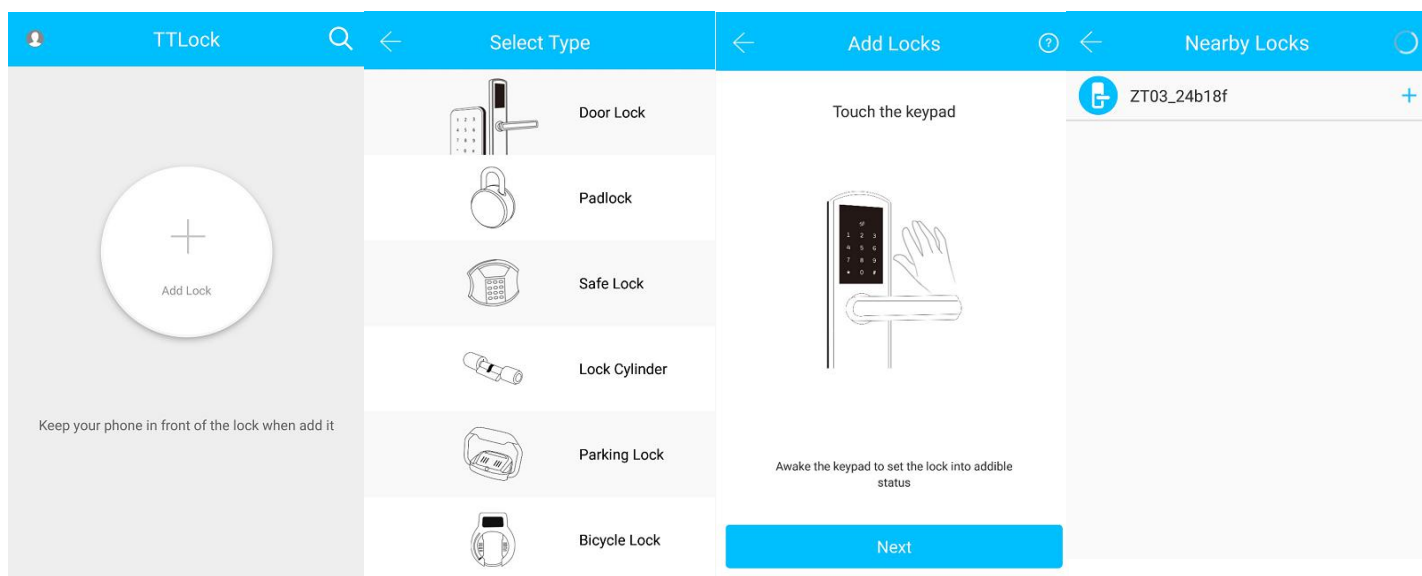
TTLock

Add Lock

Keep your phone in front of the lock when add it

Select Type

Door Lock

Padlock

Safe Lock

Lock Cylinder

Parking Lock

Bicycle Lock

Add Locks

Touch the keypad

Awake the keypad to set the lock into addible status

Next

Nearby Locks

ZT03_24b18f

+